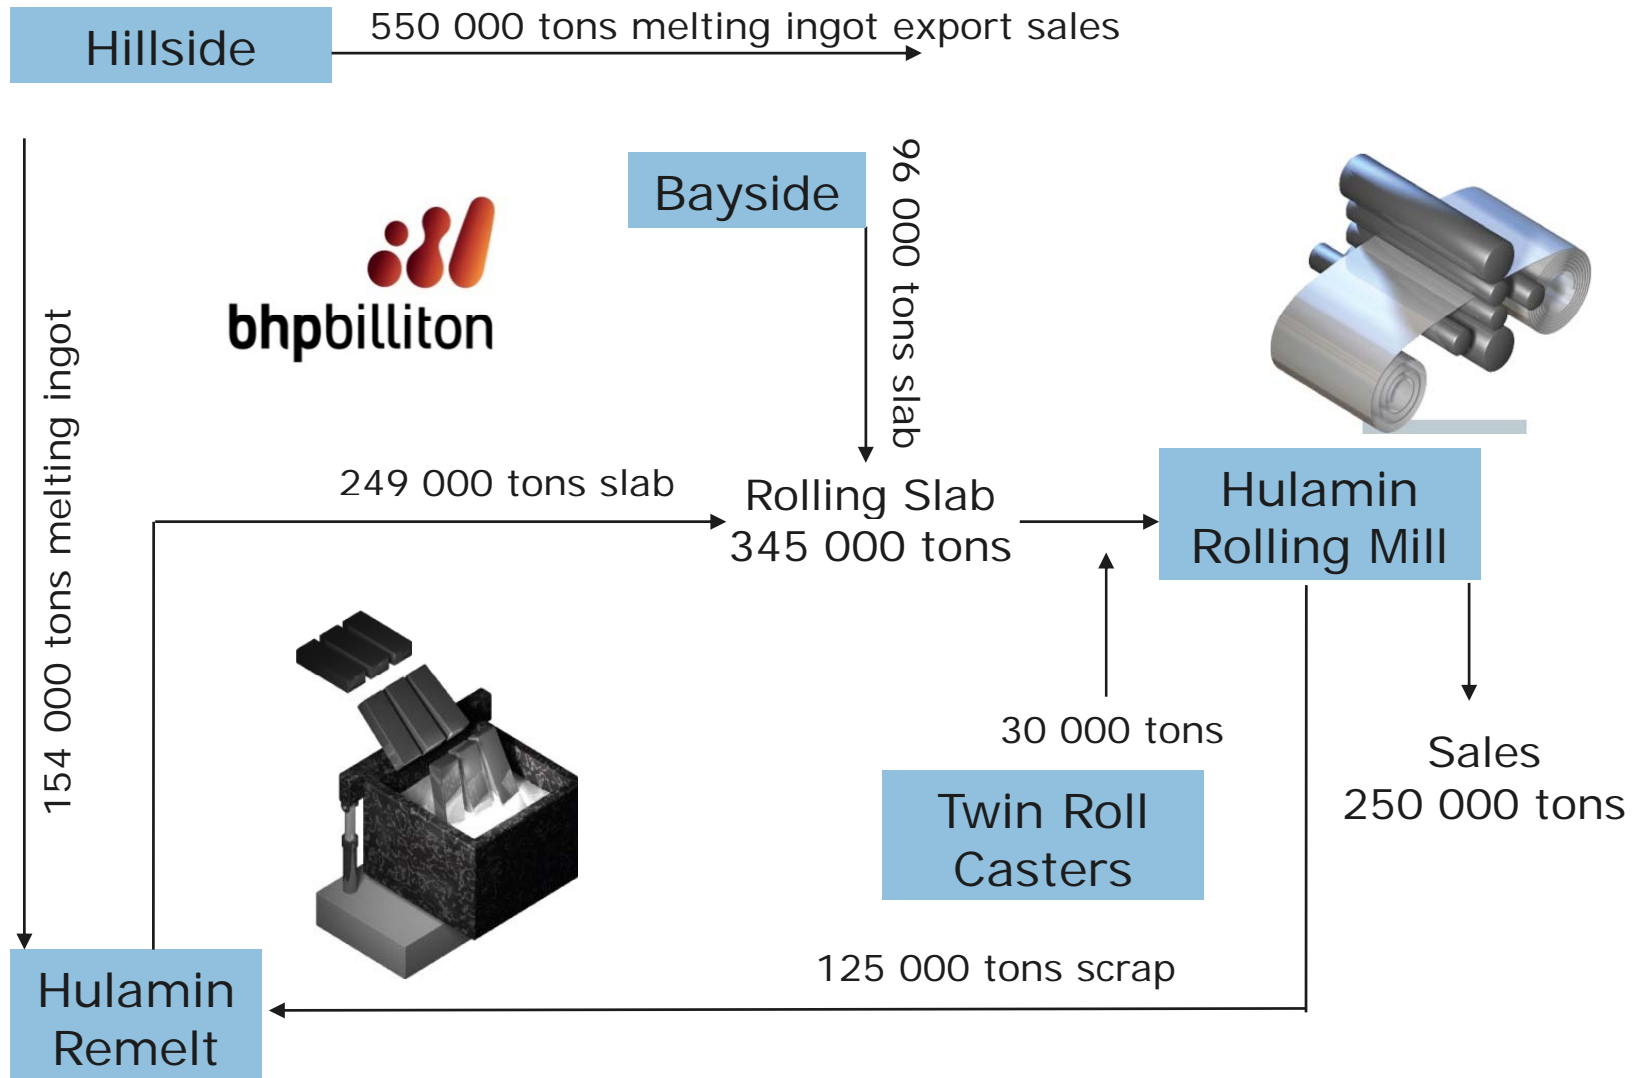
Hillside

550 000 tons melting ingot export sales

154 000 tons melting ingot

Bayside

96 000 tons slab

bhpbilliton

249 000 tons slab

Rolling Slab
345 000 tons

Hulamin
Rolling Mill

30 000 tons

Twin Roll
Casters

Sales
250 000 tons

125 000 tons scrap

Hulamin
Remelt